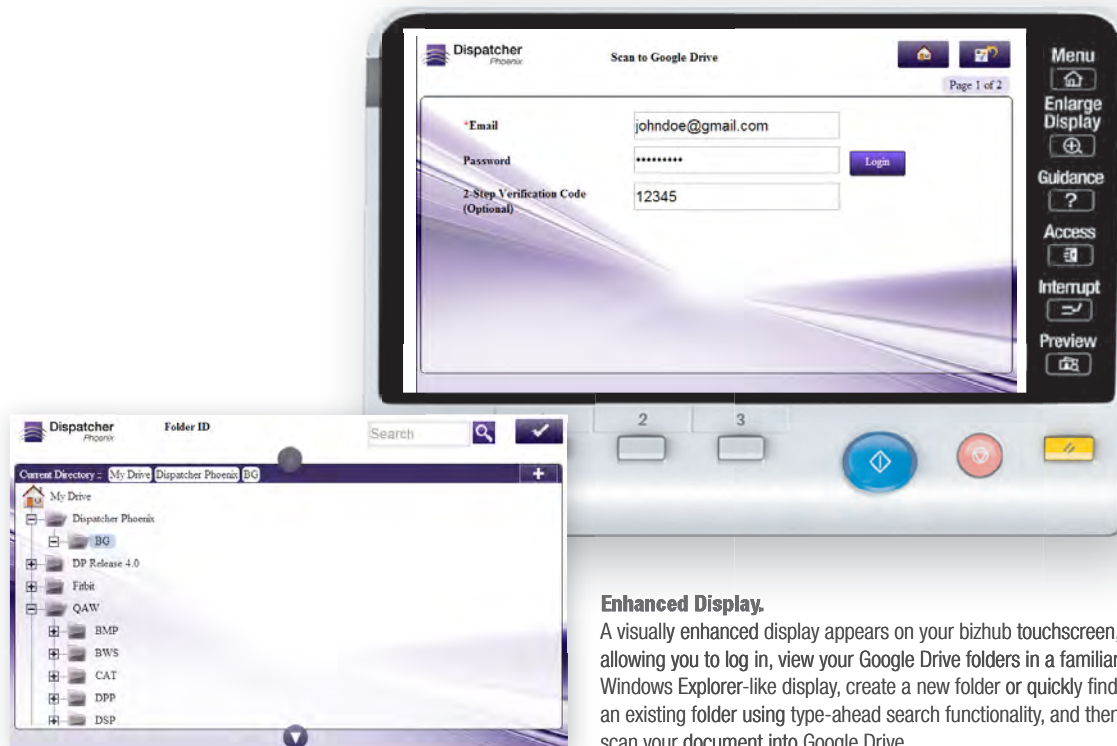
Dispatcher
Phoenix

Scan to Google Drive

Page 1 of 2

*Email johndoe@gmail.com

Password ••••••••••

Login

2-Step Verification Code (Optional) 12345

Menu

Enlarge Display

Guidance

Access

Interrupt

Preview

2

3

Dispatcher
Phoenix

Folder ID

Search

Current Directory : My Drive Dispatcher Phoenix BG

My Drive
Dispatcher Phoenix
BG
DP Release 4.0
Fitbit
QAW
BMP
BWS
CAT
DPP
DSP

Enhanced Display.

A visually enhanced display appears on your bizhub touchscreen, allowing you to log in, view your Google Drive folders in a familiar Windows Explorer-like display, create a new folder or quickly find an existing folder using type-ahead search functionality, and then scan your document into Google Drive.